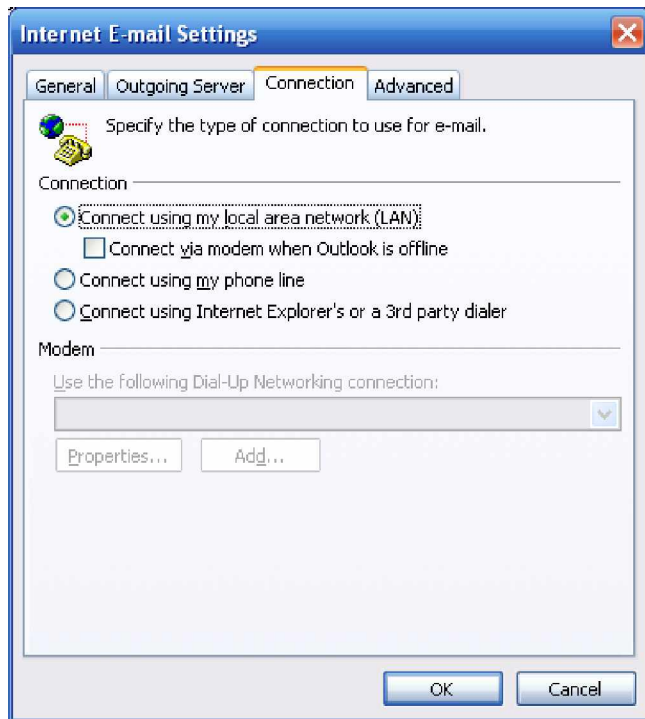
Internet E-mail Settings

General | Outgoing Server | Connection | Advanced

Specify the type of connection to use for e-mail.

Connection

Connect using my local area network (LAN)

Connect via modem when Outlook is offline

Connect using my phone line

Connect using Internet Explorer's or a 3rd party dialer

Modem

Use the following Dial-Up Networking connection:

Properties... Add...

OK Cancel